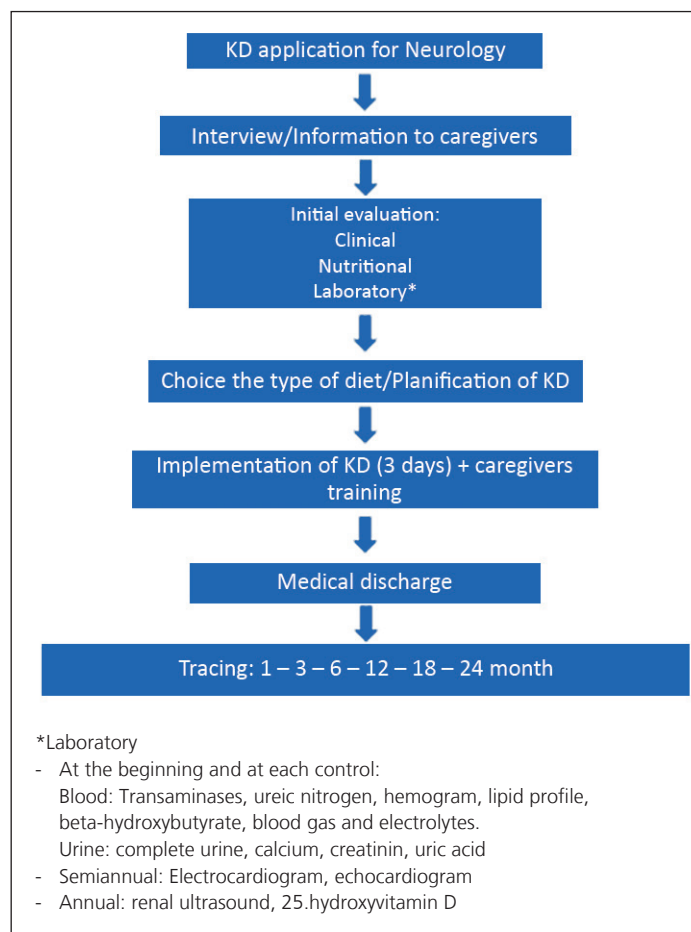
KD application for Neurology

Interview/Information to caregivers

Initial evaluation:
Clinical
Nutritional
Laboratory*

Choice the type of diet/Planification of KD

Implementation of KD (3 days) + caregivers training

Medical discharge

Tracing: 1 – 3 – 6 – 12 – 18 – 24 month

*Laboratory
- At the beginning and at each control:
Blood: Transaminases, ureic nitrogen, hemogram, lipid profile, beta-hydroxybutyrate, blood gas and electrolytes.
Urine: complete urine, calcium, creatinin, uric acid
- Semiannual: Electrocardiogram, echocardiogram
- Annual: renal ultrasound, 25.hydroxyvitamin D